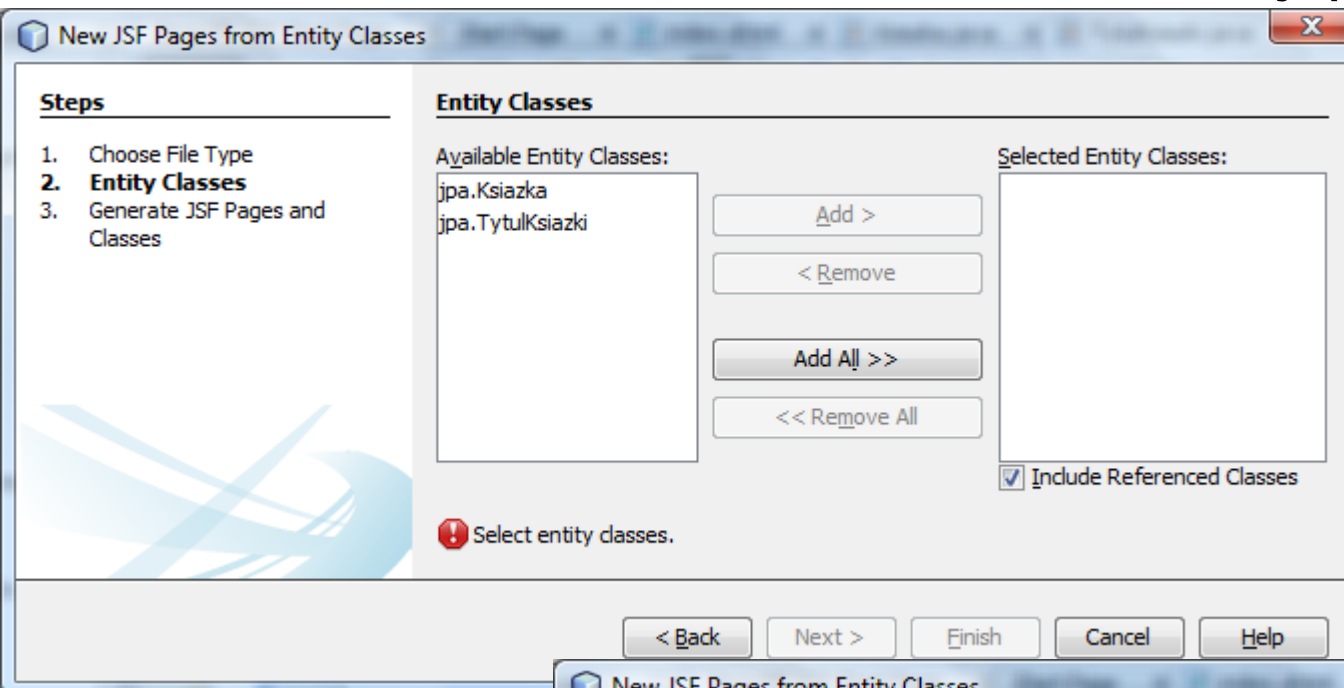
New JSF Pages from Entity Classes

Steps

1. Choose File Type
2. Entity Classes
3. Generate JSF Pages and Classes

Entity Classes

Available Entity Classes:
jpa.Ksiazka
jpa.TytulKsiazki

Add >
< Remove
Add All >>
<< Remove All

Selected Entity Classes:

Include Referenced Classes

Select entity classes.

< Back
Next >
Finish
Cancel
Help

New JSF Pages from Entity Classes